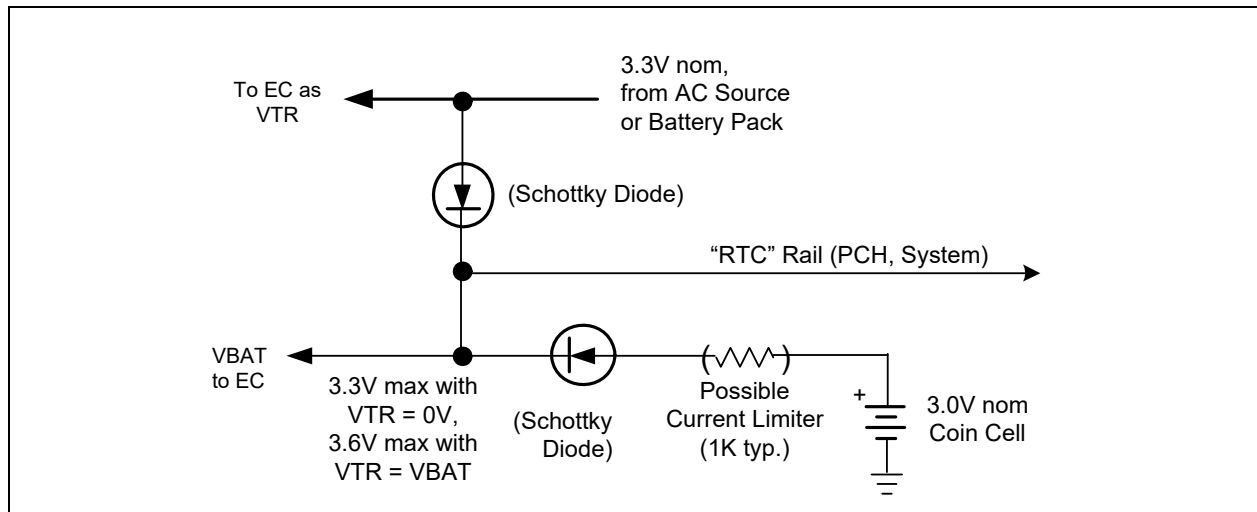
To EC as VTR

3.3V nom, from AC Source or Battery Pack

(Schottky Diode)

“RTC” Rail (PCH, System)

VBAT to EC

3.3V max with VTR = 0V, 3.6V max with VTR = VBAT

(Schottky Diode)

Possible Current Limiter (1K typ.)

+

3.0V nom Coin Cell